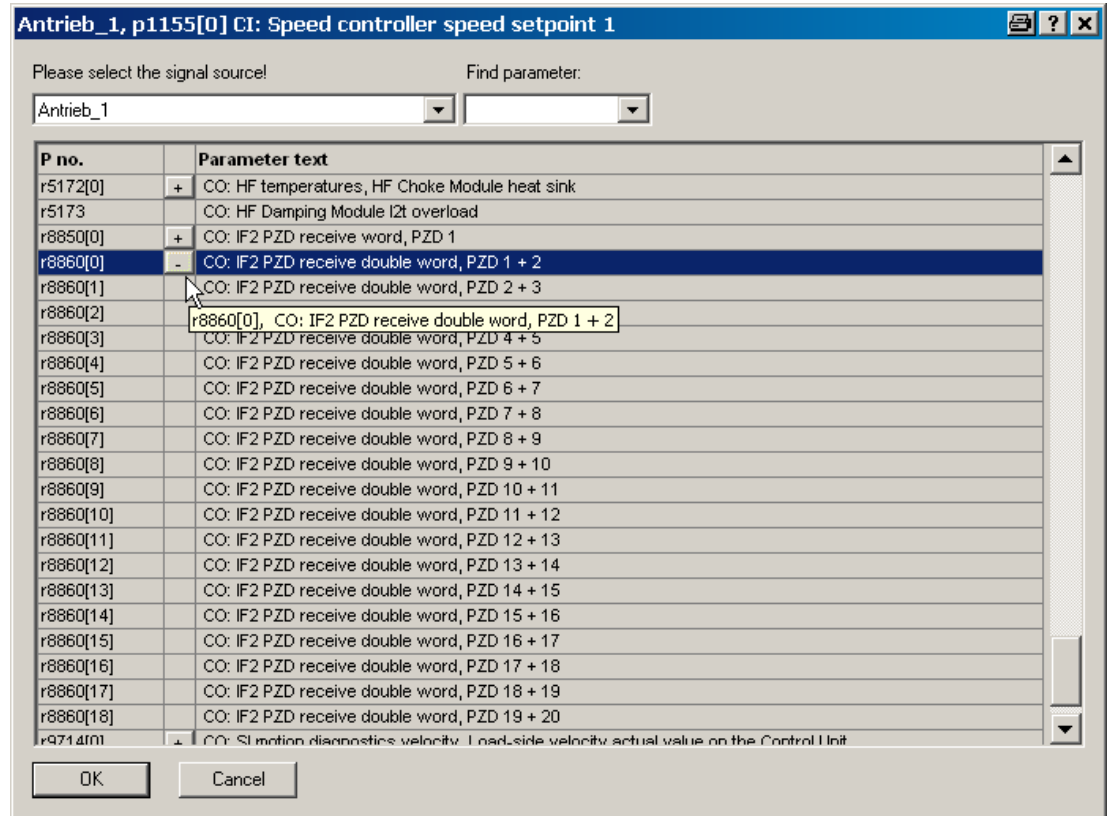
Antrieb_1, p1155[0] CI: Speed controller speed setpoint 1

Please select the signal source!

Find parameter:

Antrieb_1

| P no. | | Parameter text |
|---|---|---|
| r5172[0] | + | CO: HF temperatures, HF Choke Module heat sink |
| r5173 | | CO: HF Damping Module I2t overload |
| r8850[0] | + | CO: IF2 PZD receive word, PZD 1 |
| r8860[0] | - | CO: IF2 PZD receive double word, PZD 1 + 2 |
| r8860[1] | | CO: IF2 PZD receive double word, PZD 2 + 3 |
| r8860[2] | | r8860[0], CO: IF2 PZD receive double word, PZD 1 + 2 |
| r8860[3] | | CO: IF2 PZD receive double word, PZD 4 + 5 |
| r8860[4] | | CO: IF2 PZD receive double word, PZD 5 + 6 |
| r8860[5] | | CO: IF2 PZD receive double word, PZD 6 + 7 |
| r8860[6] | | CO: IF2 PZD receive double word, PZD 7 + 8 |
| r8860[7] | | CO: IF2 PZD receive double word, PZD 8 + 9 |
| r8860[8] | | CO: IF2 PZD receive double word, PZD 9 + 10 |
| r8860[9] | | CO: IF2 PZD receive double word, PZD 10 + 11 |
| r8860[10] | | CO: IF2 PZD receive double word, PZD 11 + 12 |
| r8860[11] | | CO: IF2 PZD receive double word, PZD 12 + 13 |
| r8860[12] | | CO: IF2 PZD receive double word, PZD 13 + 14 |
| r8860[13] | | CO: IF2 PZD receive double word, PZD 14 + 15 |
| r8860[14] | | CO: IF2 PZD receive double word, PZD 15 + 16 |
| r8860[15] | | CO: IF2 PZD receive double word, PZD 16 + 17 |
| r8860[16] | | CO: IF2 PZD receive double word, PZD 17 + 18 |
| r8860[17] | | CO: IF2 PZD receive double word, PZD 18 + 19 |
| r8860[18] | | CO: IF2 PZD receive double word, PZD 19 + 20 |
| r9714[0] | + | CO: SI motion diagnostics velocity, Load-side velocity actual value on the Control Unit |

OK

Cancel